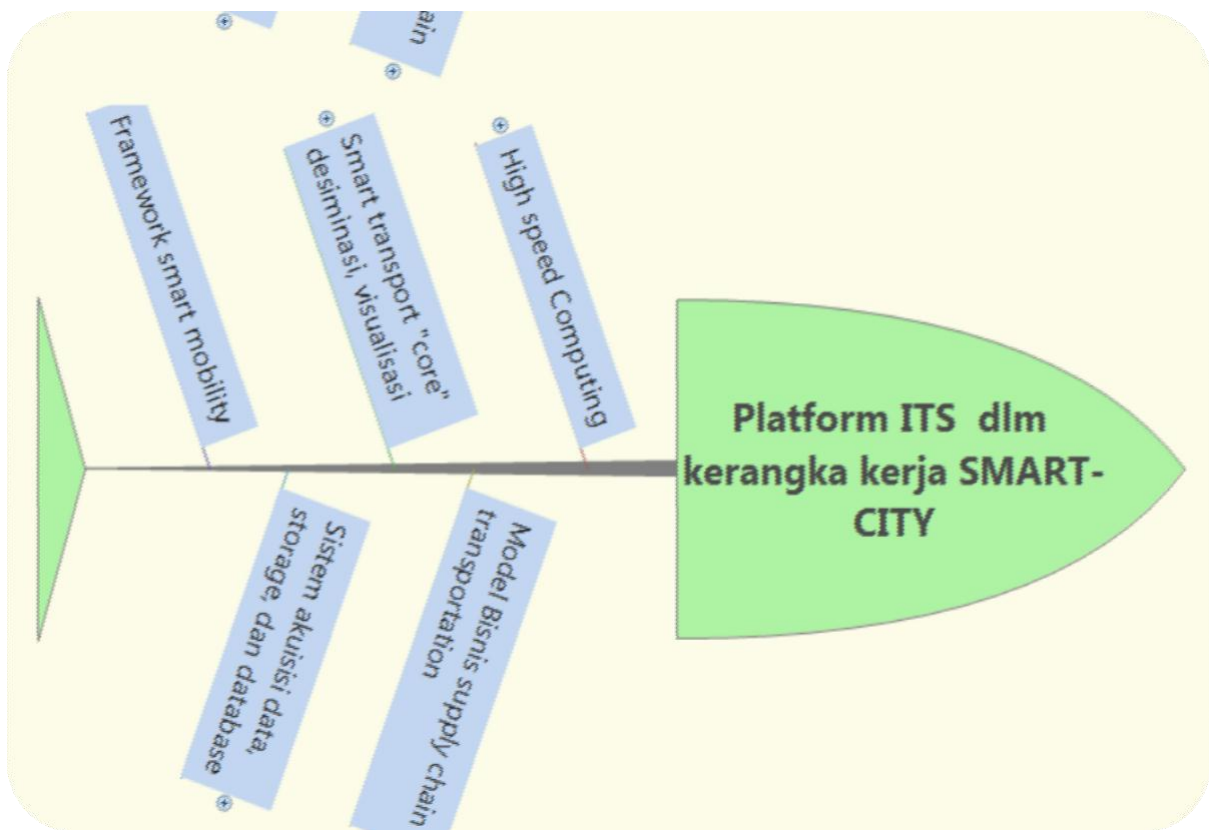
ain

Framework smart mobility

Smart transport "core" desiminasi, visualisasi

High speed Computing

Platform ITS dlm kerangka kerja SMART-CITY

Sistem akuisisi data, storage, dan database

Model Bisnis supply chain transportation